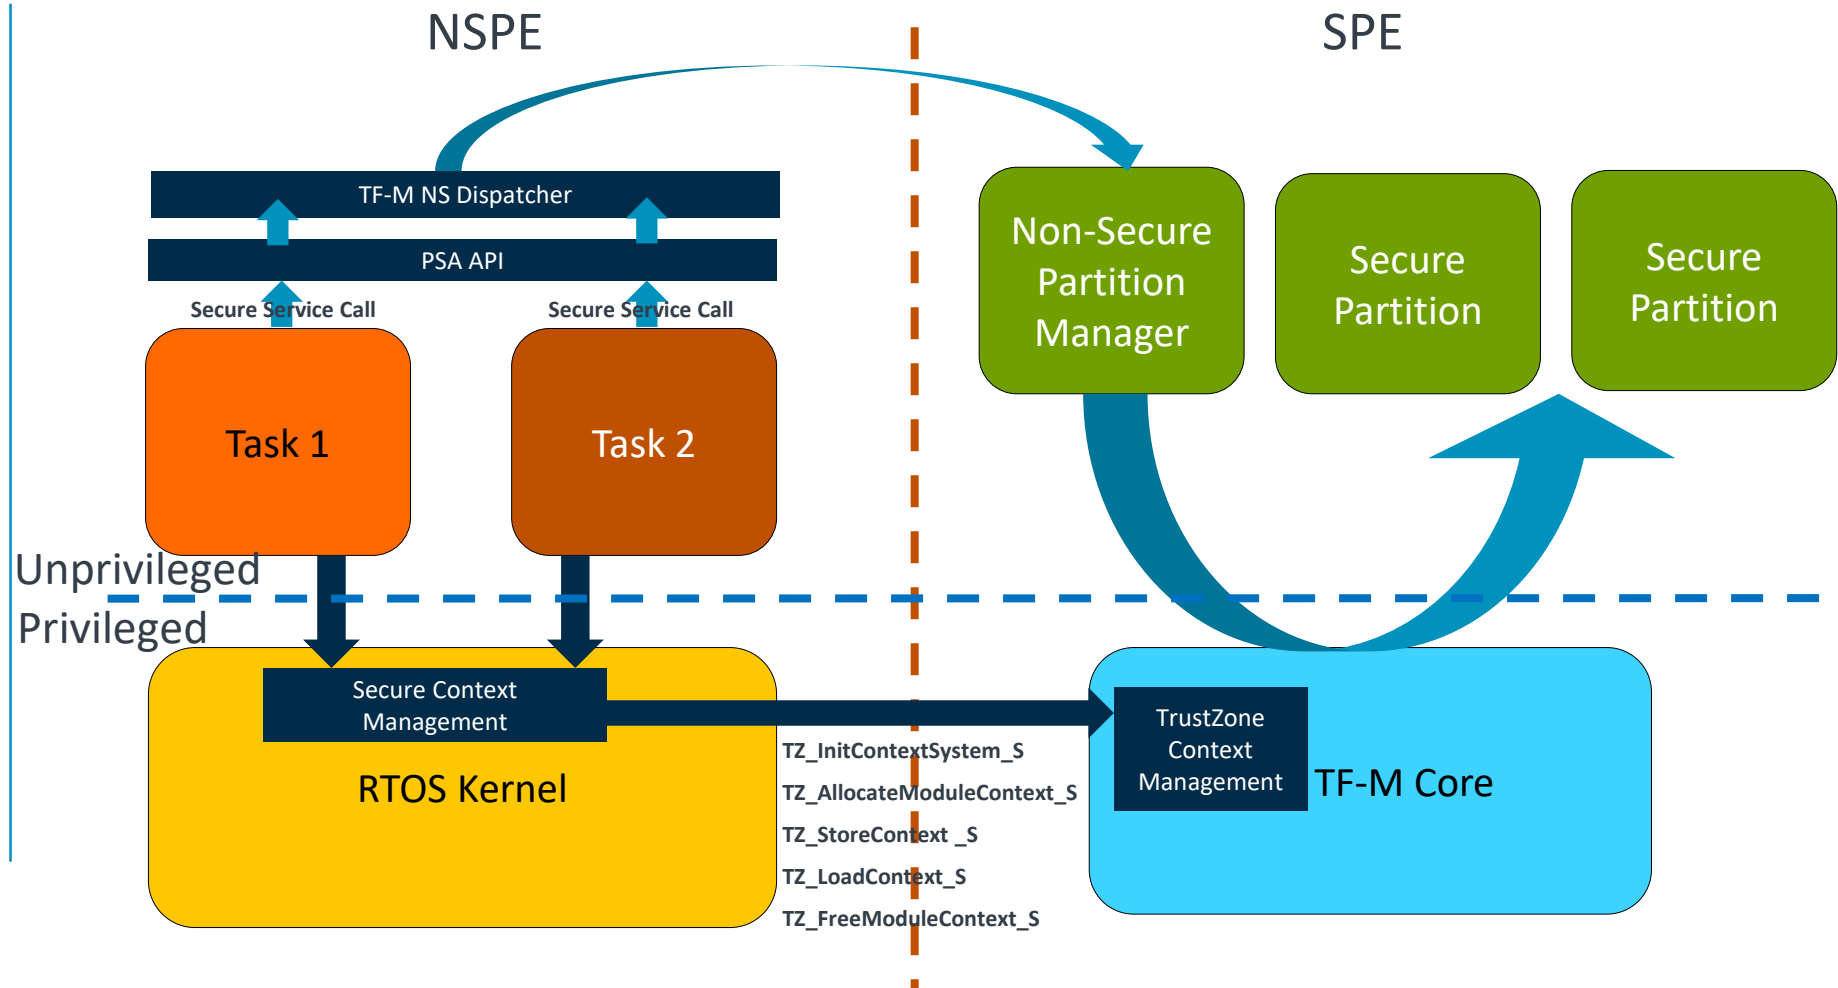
NSPE

SPE

TF-M NS Dispatcher

PSA API

Secure Service Call

Secure Service Call

Task 1

Task 2

Non-Secure Partition Manager

Secure Partition

Secure Partition

Unprivileged

Privileged

Secure Context Management

RTOS Kernel

TZ_InitContextSystem_S

TZ_AllocateModuleContext_S

TZ_StoreContext _S

TZ_LoadContext_S

TZ_FreeModuleContext_S

TrustZone Context Management

TF-M Core